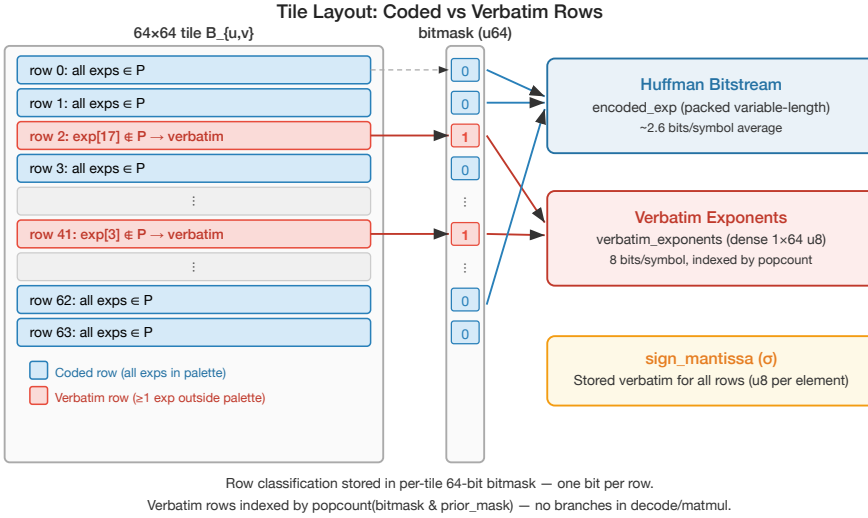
Tile Layout: Coded vs Verbatim Rows

64×64 tile B_{u,v}

bitmask (u64)

row 0: all exps ∈ P

row 1: all exps ∈ P

row 2: exp[17] ∉ P → verbatim

row 3: all exps ∈ P

⋮

row 41: exp[3] ∉ P → verbatim

⋮

row 62: all exps ∈ P

row 63: all exps ∈ P

0
0
1
0
⋮
1
⋮
0
0

Coded row (all exps in palette)

Verbatim row (≥1 exp outside palette)

Huffman Bitstream
encoded_exp (packed variable-length)
~2.6 bits/symbol average

Verbatim Exponents
verbatim_exponents (dense 1×64 u8)
8 bits/symbol, indexed by popcount

sign_mantissa (σ)
Stored verbatim for all rows (u8 per element)

Row classification stored in per-tile 64-bit bitmask — one bit per row.
Verbatim rows indexed by popcount(bitmask & prior_mask) — no branches in decode/matmul.